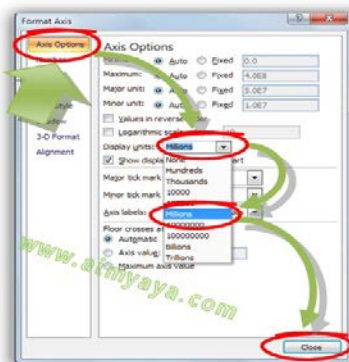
Format Axis

Axis Options

Axis Options

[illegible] Auto Fixed 0.0

Maximum: Auto Fixed 4.0E8

Major unit: Auto Fixed 5.0E7

Minor unit: Auto Fixed 1.0E7

Values in reverse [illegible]

Logarithmic scale

Display units: Millions

Show display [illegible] art

None
Hundreds
Thousands
10000
Millions
100000000
Billions
Trillions

Major tick mark

Minor tick mark

Axis labels:

Floor crosses at

Automatic

Axis value:

Maximum axis value

3-D Format

Alignment

www.atmyaya.com

Close